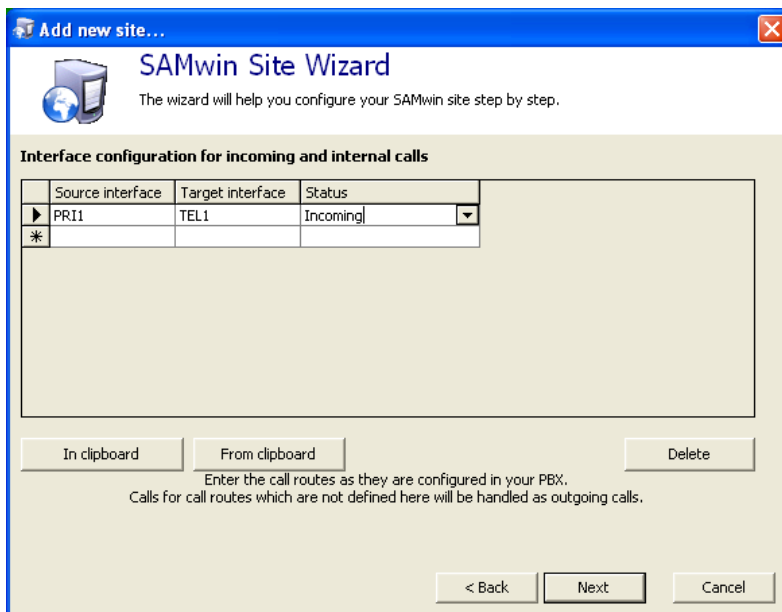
Add new site...

SAMwin Site Wizard

The wizard will help you configure your SAMwin site step by step.

Interface configuration for incoming and internal calls

| | Source interface | Target interface | Status |
|---|---|---|---|
| ▶ | PRI1 | TEL1 | Incoming |
| * | | | |

In clipboard

From clipboard

Delete

Enter the call routes as they are configured in your PBX.
Calls for call routes which are not defined here will be handled as outgoing calls.

< Back

Next

Cancel